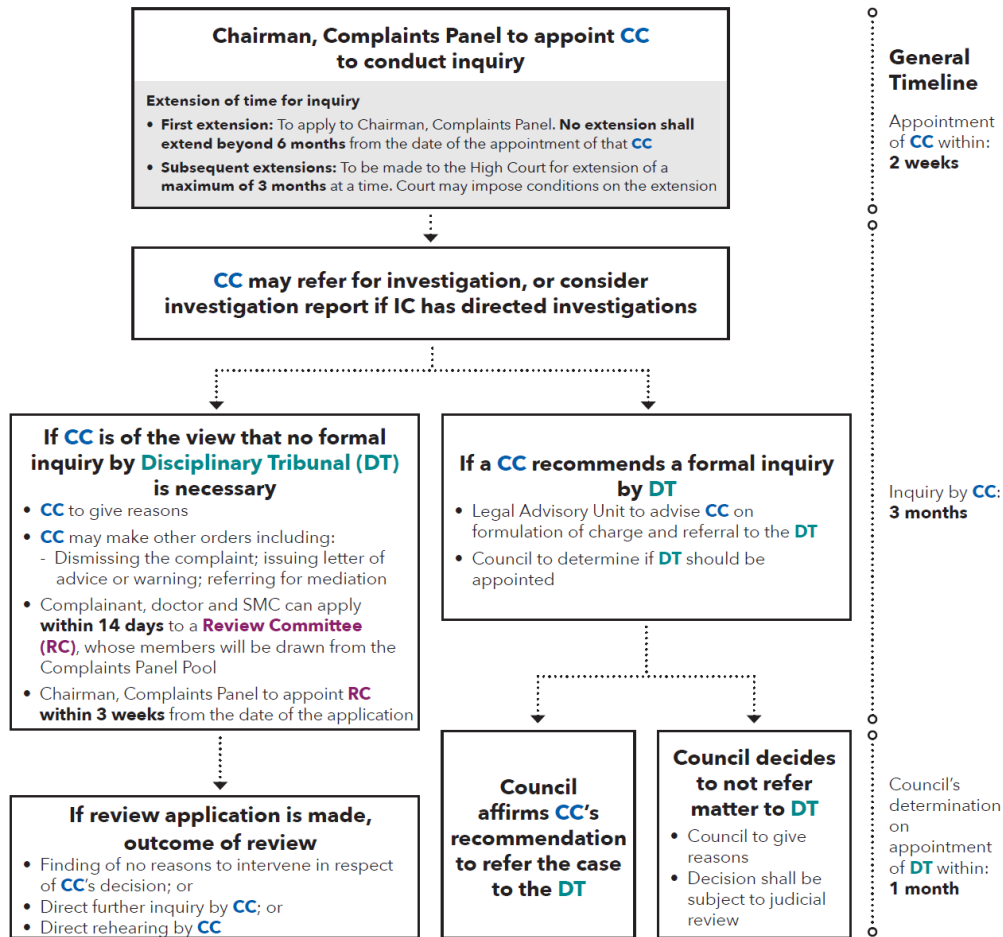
Chairman, Complaints Panel to appoint CC to conduct inquiry

Extension of time for inquiry

- First extension: To apply to Chairman, Complaints Panel. No extension shall extend beyond 6 months from the date of the appointment of that CC
- Subsequent extensions: To be made to the High Court for extension of a maximum of 3 months at a time. Court may impose conditions on the extension

CC may refer for investigation, or consider investigation report if IC has directed investigations

If CC is of the view that no formal inquiry by Disciplinary Tribunal (DT) is necessary

- CC to give reasons
- CC may make other orders including:
 - Dismissing the complaint; issuing letter of advice or warning; referring for mediation
- Complainant, doctor and SMC can apply within 14 days to a Review Committee (RC), whose members will be drawn from the Complaints Panel Pool
- Chairman, Complaints Panel to appoint RC within 3 weeks from the date of the application

If a CC recommends a formal inquiry by DT

- Legal Advisory Unit to advise CC on formulation of charge and referral to the DT
- Council to determine if DT should be appointed

If review application is made, outcome of review

- Finding of no reasons to intervene in respect of CC's decision; or
- Direct further inquiry by CC; or
- Direct rehearing by CC

Council affirms CC's recommendation to refer the case to the DT

Council decides to not refer matter to DT

- Council to give reasons
- Decision shall be subject to judicial review

General Timeline

Appointment of CC within: 2 weeks

Inquiry by CC: 3 months

Council's determination on appointment of DT within: 1 month